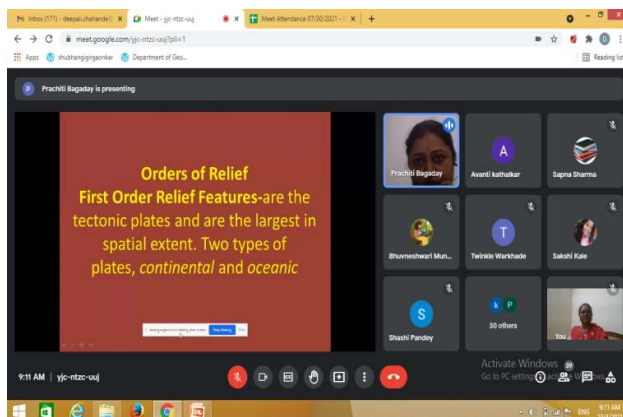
Inbox (171) - deepali.chahande@ ×
Meet - yjc-ntzc-uuj
Meet Attendance 07/30/2021 -
+

meet.google.com/yjc-ntzc-uuj?pli=1

Apps
shubhangigingaonkar
Department of Geo...
Reading list

P
Prachiti Bagaday is presenting

Orders of Relief

First Order Relief Features-are the tectonic plates and are the largest in spatial extent. Two types of plates, *continental* and *oceanic*

meet.google.com is sharing your screen.
Stop sharing
Hide

Prachiti Bagaday
A
Avanti kathalkar
Sapna Sharma
Bhuvneshwari Mun...
T
Twinkle Warkhade
Sakshi Kale
S
Shashi Pandey
k
P
30 others
You

Activate Windows
Go to PC settings to activate Windows.

9:11 AM | yjc-ntzc-uuj

ENG
9:11 AM